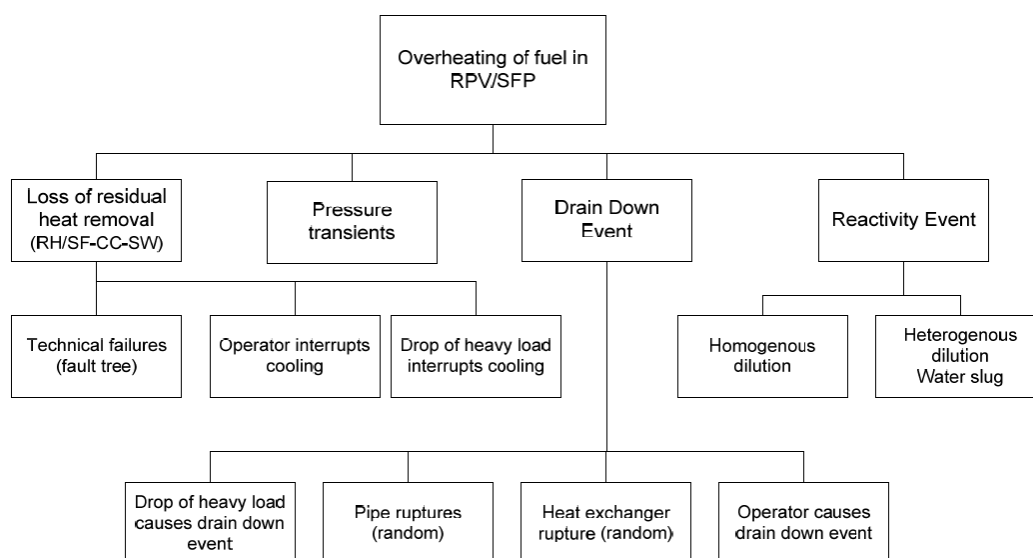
Overheating of fuel in RPV/SFP

Loss of residual heat removal (RH/SF-CC-SW)

Pressure transients

Drain Down Event

Reactivity Event

Technical failures (fault tree)

Operator interrupts cooling

Drop of heavy load interrupts cooling

Homogenous dilution

Heterogenous dilution Water slug

Drop of heavy load causes drain down event

Pipe ruptures (random)

Heat exchanger rupture (random)

Operator causes drain down event